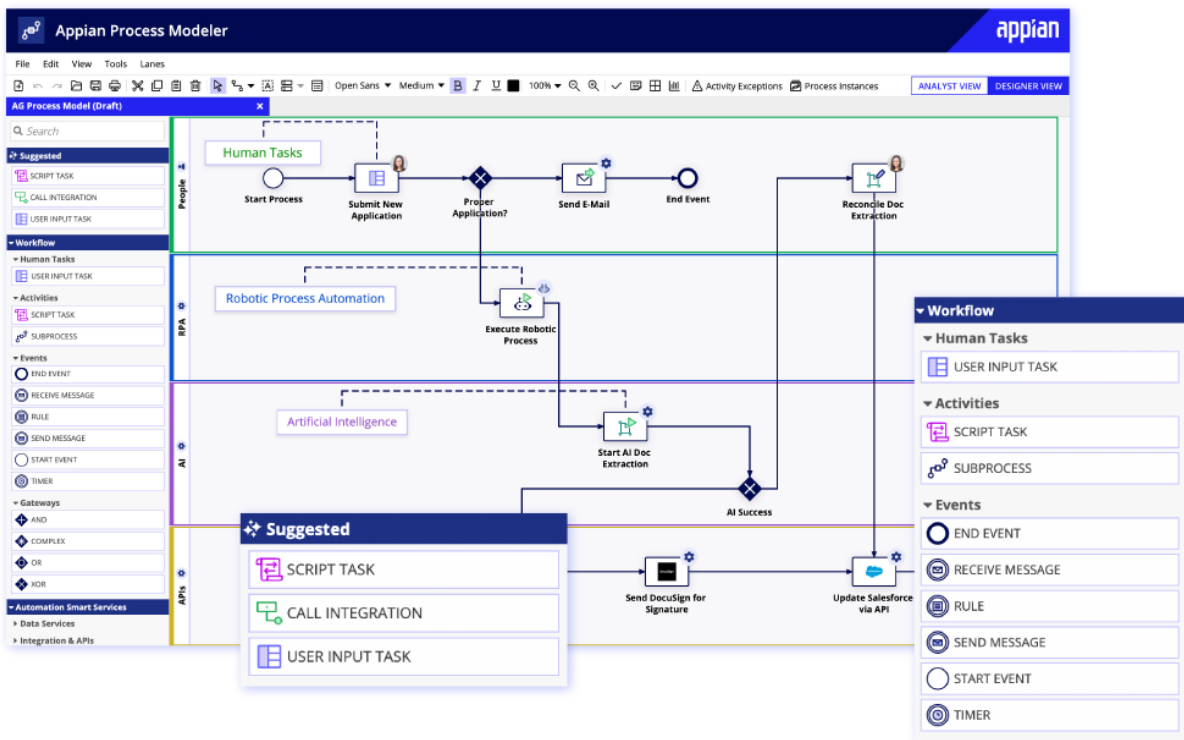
Appian Process Modeler

appian

File Edit View Tools Lanes

Open Sans Medium 100% Activity Exceptions Process Instances ANALYST VIEW DESIGNER VIEW

AG Process Model (Draft)

Search

Suggested
SCRIPT TASK
CALL INTEGRATION
USER INPUT TASK

Workflow
Human Tasks
USER INPUT TASK
Activities
SCRIPT TASK
SUBPROCESS
Events
END EVENT
RECEIVE MESSAGE
RULE
SEND MESSAGE
START EVENT
TIMER
Gateways
AND
COMPLEX
OR
XOR
Automation Smart Services
Data Services
Integration & APIs

People

Human Tasks

Start Process

Submit New Application

Proper Application?

Send E-Mail

End Event

Reconcile Doc Extraction

RPA

Robotic Process Automation

Execute Robotic Process

AI

Artificial Intelligence

Start AI Doc Extraction

AI Success

APIs

Send DocuSign for Signature

Update Salesforce via API

Suggested
SCRIPT TASK
CALL INTEGRATION
USER INPUT TASK

Workflow
Human Tasks
USER INPUT TASK
Activities
SCRIPT TASK
SUBPROCESS
Events
END EVENT
RECEIVE MESSAGE
RULE
SEND MESSAGE
START EVENT
TIMER